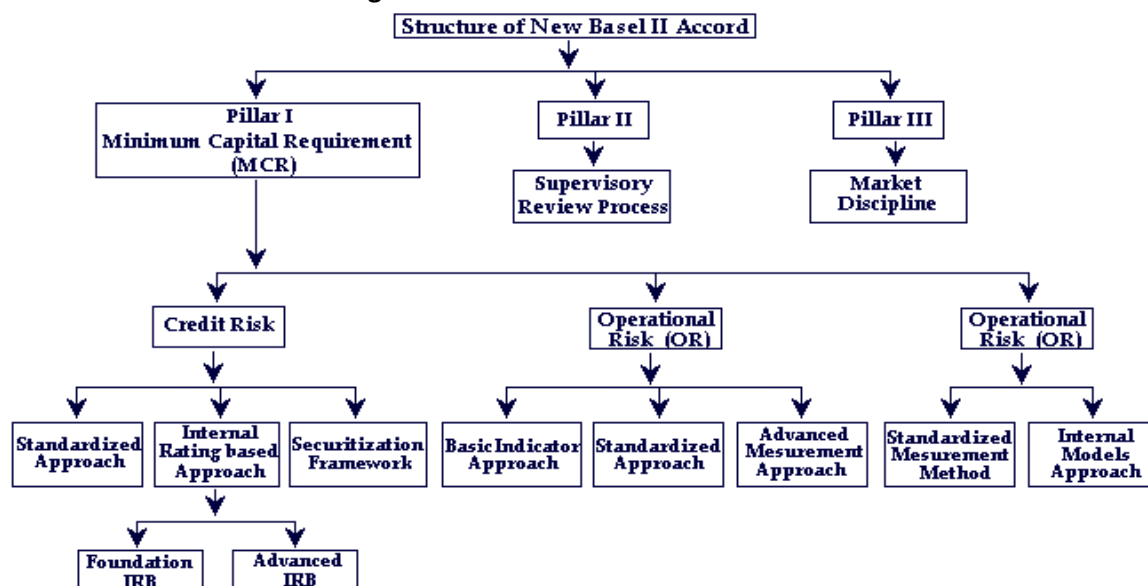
Structure of New Basel II Accord

Pillar I
Minimum Capital Requirement
(MCR)

Pillar II

Supervisory Review Process

Pillar III

Market Discipline

Credit Risk

Operational Risk (OR)

Operational Risk (OR)

Standardized Approach

Internal Rating based Approach

Securitization Framework

Basic Indicator Approach

Standardized Approach

Advanced Mesurement Approach

Standardized Mesurement Method

Internal Models Approach

Foundation IRB

Advanced IRB